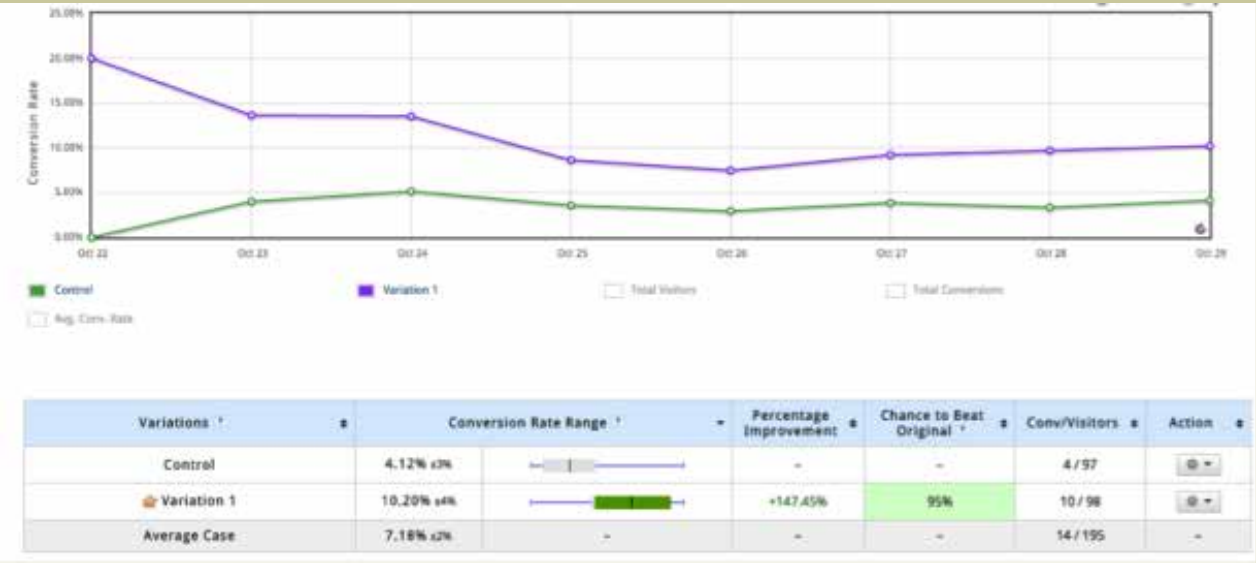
25.00%
20.00%
15.00%
10.00%
5.00%
0.00%

Conversion Rate

Oct 22 Oct 23 Oct 24 Oct 25 Oct 26 Oct 27 Oct 28 Oct 29

Control
Variation 1
Total Visitors
Total Conversions
Avg. Conv. Rate

| Variations | Conversion Rate Range | | Percentage Improvement | Chance to Beat Original | Conv/Visitors | Action |
|---|---|---|---|---|---|---|
| Control | 4.12% ±3% | | – | – | 4 / 97 | |
| Variation 1 | 10.20% ±4% | | +147.45% | 95% | 10 / 98 | |
| Average Case | 7.18% ±2% | – | – | – | 14 / 195 | – |